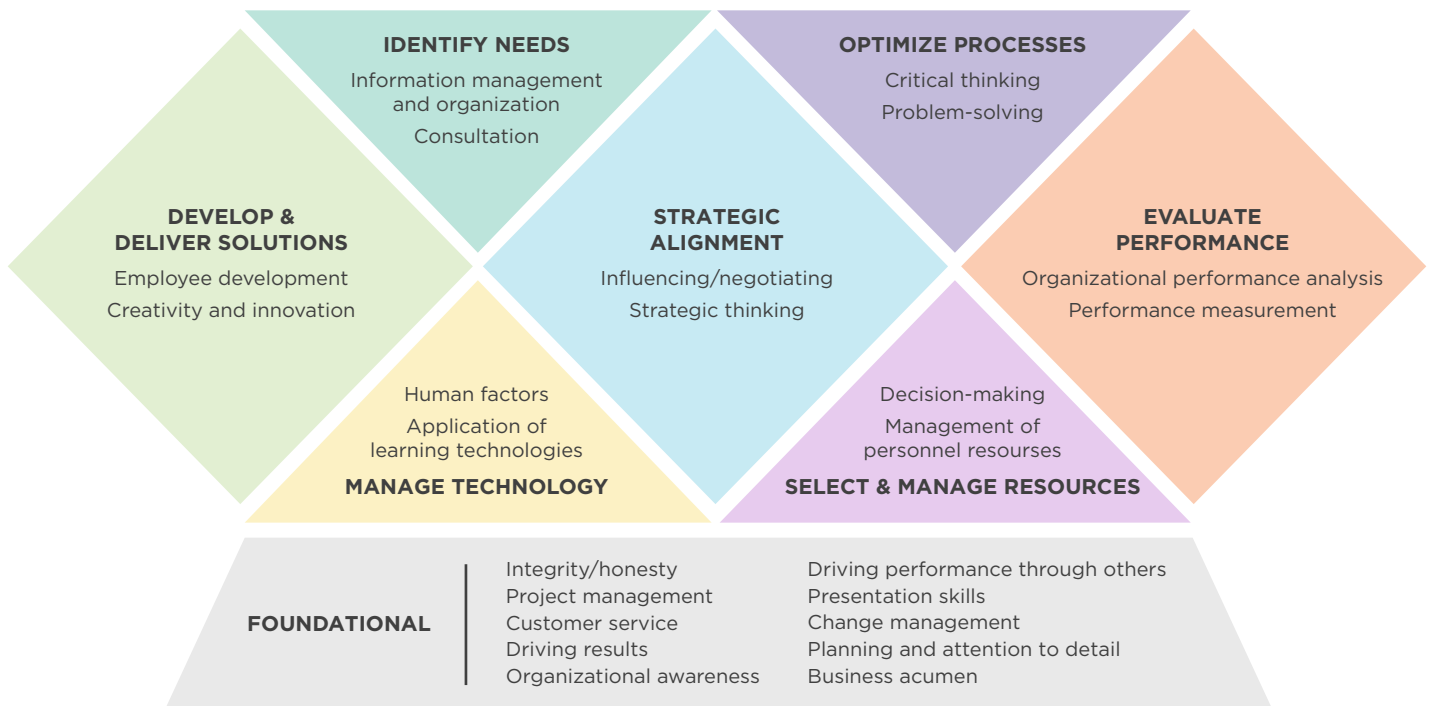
IDENTIFY NEEDS
Information management and organization
Consultation

OPTIMIZE PROCESSES
Critical thinking
Problem-solving

DEVELOP & DELIVER SOLUTIONS
Employee development
Creativity and innovation

STRATEGIC ALIGNMENT
Influencing/negotiating
Strategic thinking

EVALUATE PERFORMANCE
Organizational performance analysis
Performance measurement

Human factors
Application of learning technologies
MANAGE TECHNOLOGY

Decision-making
Management of personnel resourses
SELECT & MANAGE RESOURCES

FOUNDATIONAL

Integrity/honesty
Project management
Customer service
Driving results
Organizational awareness

Driving performance through others
Presentation skills
Change management
Planning and attention to detail
Business acumen